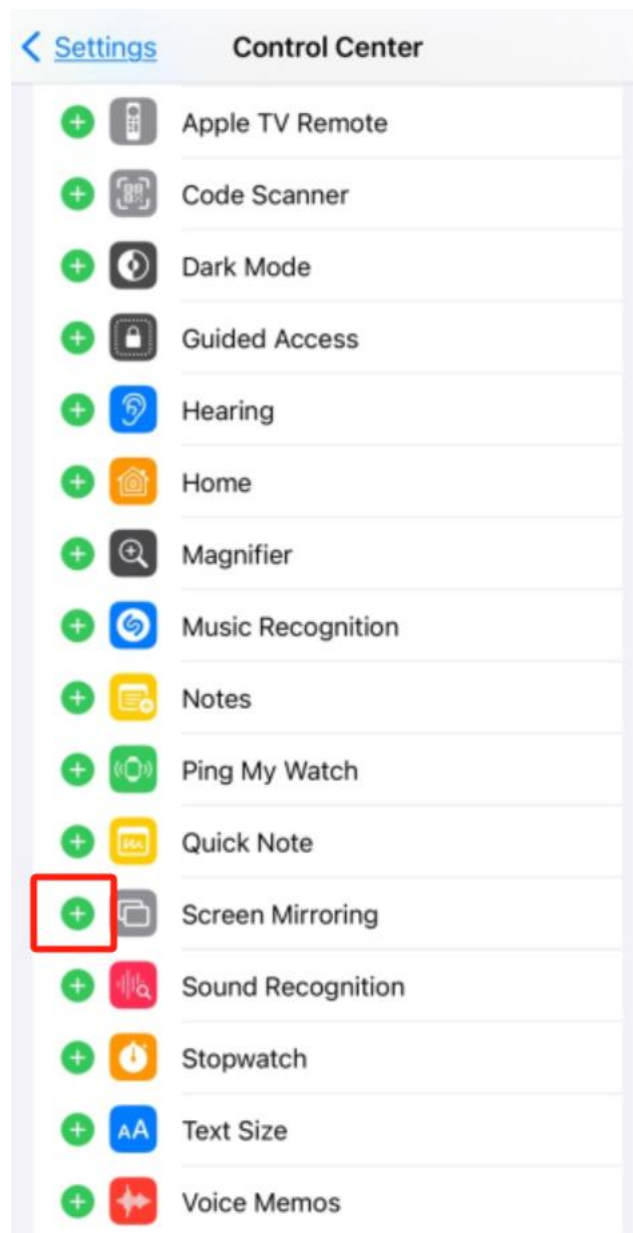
< Settings Control Center

Apple TV Remote
Code Scanner
Dark Mode
Guided Access
Hearing
Home
Magnifier
Music Recognition
Notes
Ping My Watch
Quick Note
Screen Mirroring
Sound Recognition
Stopwatch
AA Text Size
Voice Memos